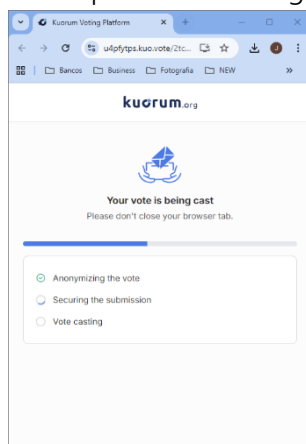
Kuorum Voting Platform

u4pfytps.kuo.vote/2tc...

Bancos Business Fotografia NEW

kuorum.org

Your vote is being cast

Please don't close your browser tab.

Anonymizing the vote

Securing the submission

Vote casting